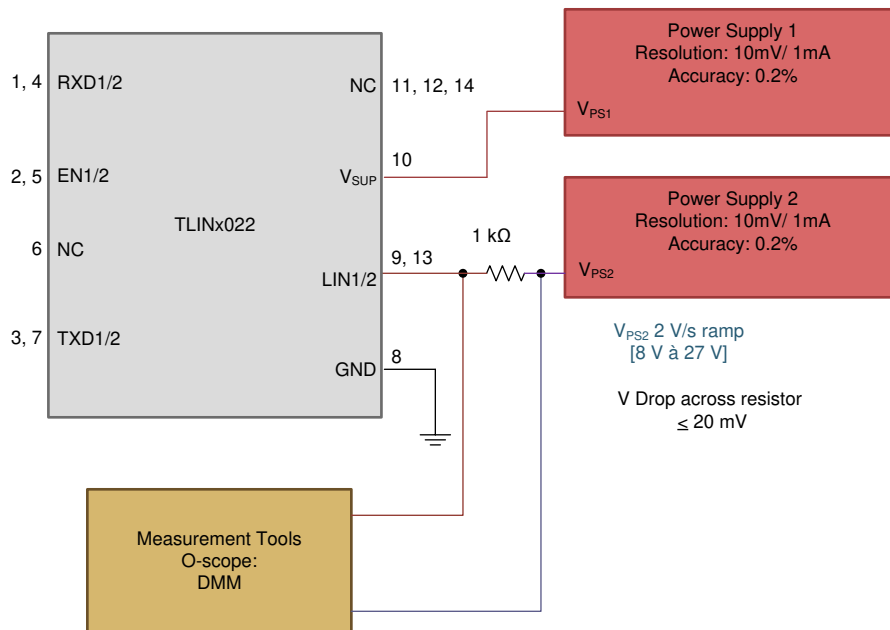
1, 4 RXD1/2

2, 5 EN1/2

TLINx022

6 NC

3, 7 TXD1/2

NC 11, 12, 14

10

$V_{SUP}$

9, 13

LIN1/2

8

GND

1 kΩ

Power Supply 1
Resolution: 10mV/ 1mA
Accuracy: 0.2%

$V_{PS1}$

Power Supply 2
Resolution: 10mV/ 1mA
Accuracy: 0.2%

$V_{PS2}$

$V_{PS2}$ 2 V/s ramp
[8 V à 27 V]

V Drop across resistor
≤ 20 mV

Measurement Tools
O-scope:
DMM